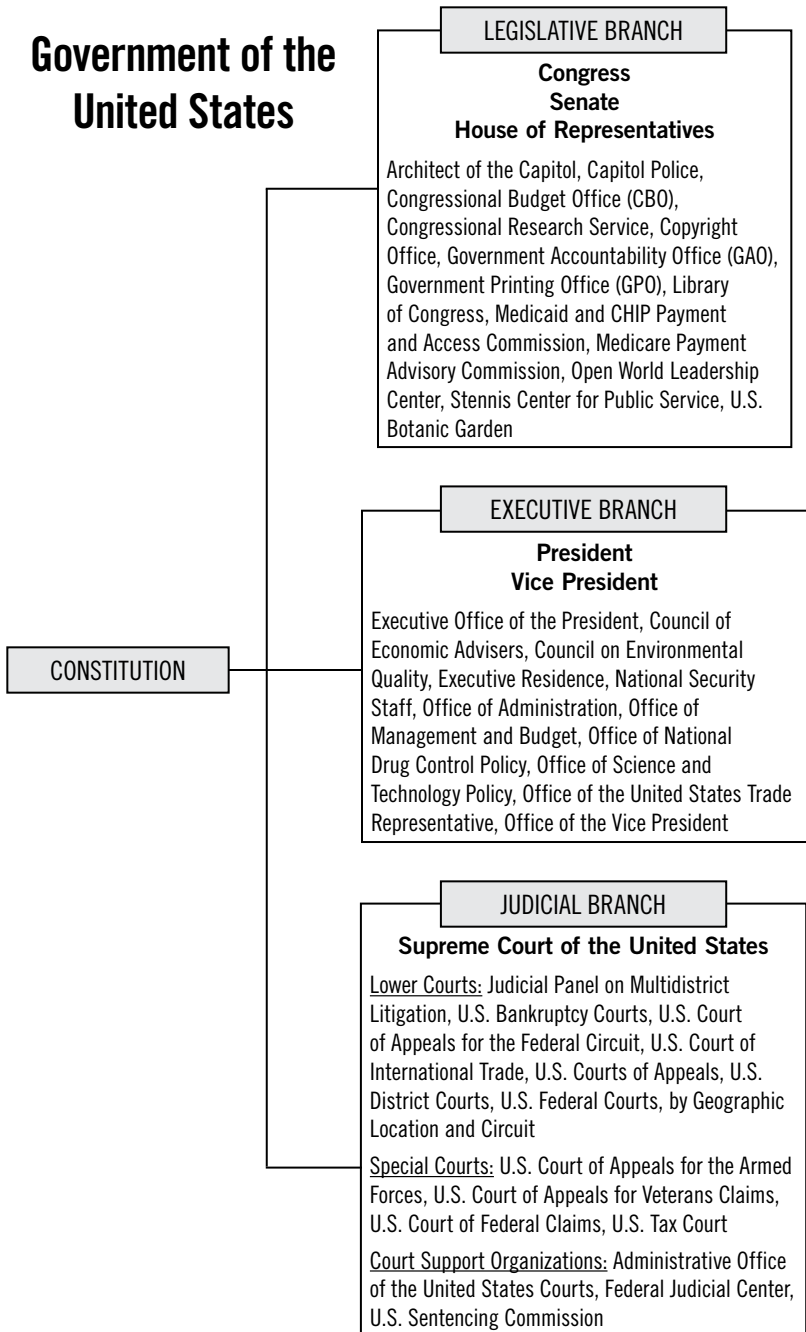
Government of the United States

CONSTITUTION

LEGISLATIVE BRANCH

Congress
Senate
House of Representatives

Architect of the Capitol, Capitol Police, Congressional Budget Office (CBO), Congressional Research Service, Copyright Office, Government Accountability Office (GAO), Government Printing Office (GPO), Library of Congress, Medicaid and CHIP Payment and Access Commission, Medicare Payment Advisory Commission, Open World Leadership Center, Stennis Center for Public Service, U.S. Botanic Garden

EXECUTIVE BRANCH

President
Vice President

Executive Office of the President, Council of Economic Advisers, Council on Environmental Quality, Executive Residence, National Security Staff, Office of Administration, Office of Management and Budget, Office of National Drug Control Policy, Office of Science and Technology Policy, Office of the United States Trade Representative, Office of the Vice President

JUDICIAL BRANCH

Supreme Court of the United States

Lower Courts: Judicial Panel on Multidistrict Litigation, U.S. Bankruptcy Courts, U.S. Court of Appeals for the Federal Circuit, U.S. Court of International Trade, U.S. Courts of Appeals, U.S. District Courts, U.S. Federal Courts, by Geographic Location and Circuit

Special Courts: U.S. Court of Appeals for the Armed Forces, U.S. Court of Appeals for Veterans Claims, U.S. Court of Federal Claims, U.S. Tax Court

Court Support Organizations: Administrative Office of the United States Courts, Federal Judicial Center, U.S. Sentencing Commission